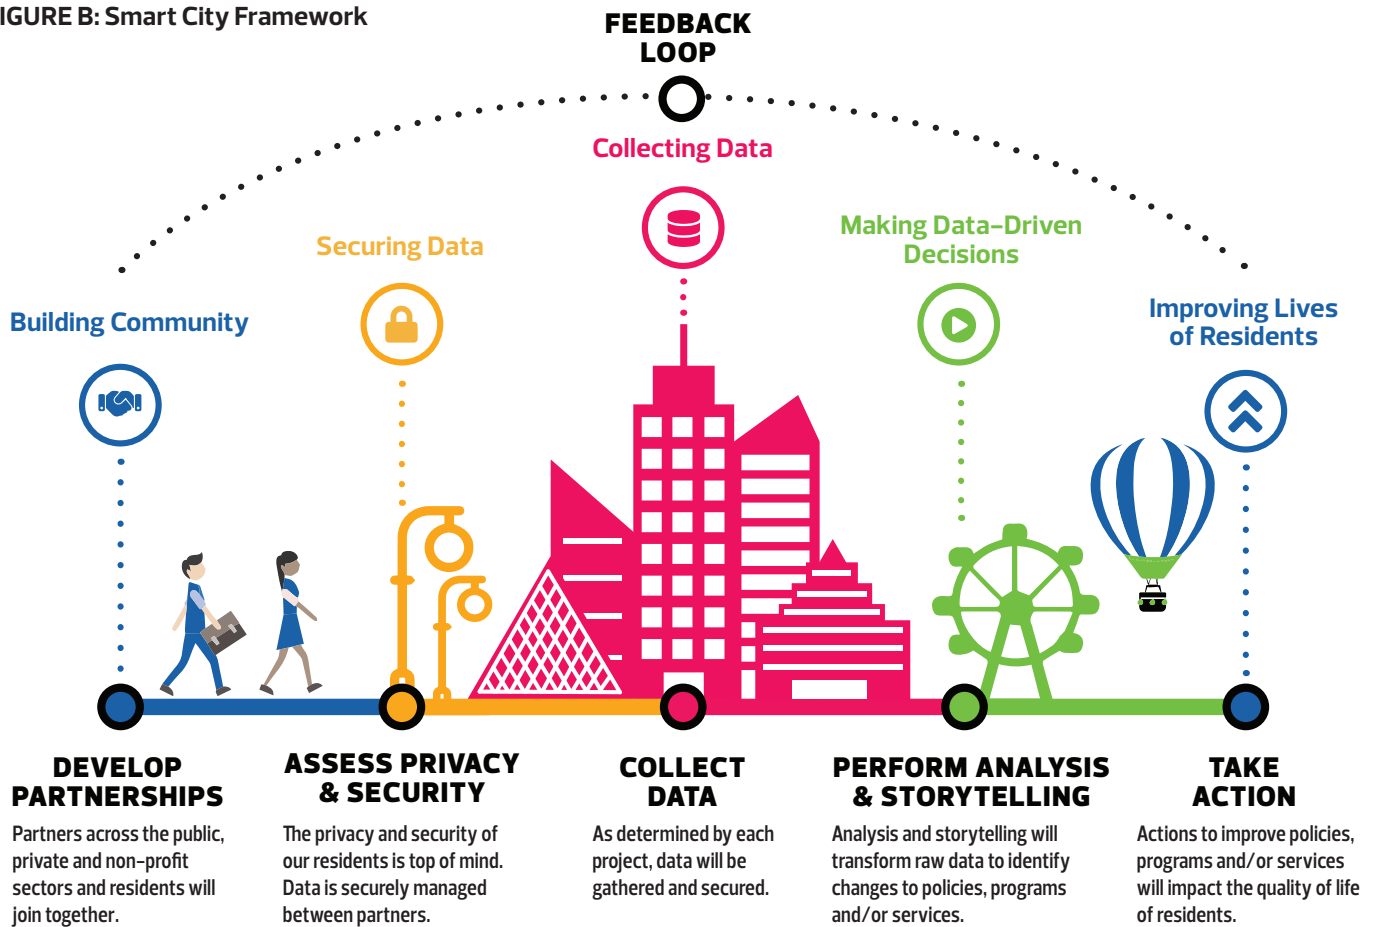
IGURE B: Smart City Framework

FEEDBACK LOOP

Collecting Data

Securing Data

Making Data-Driven Decisions

Building Community

Improving Lives of Residents

DEVELOP PARTNERSHIPS

Partners across the public, private and non-profit sectors and residents will join together.

ASSESS PRIVACY & SECURITY

The privacy and security of our residents is top of mind. Data is securely managed between partners.

COLLECT DATA

As determined by each project, data will be gathered and secured.

PERFORM ANALYSIS & STORYTELLING

Analysis and storytelling will transform raw data to identify changes to policies, programs and/or services.

TAKE ACTION

Actions to improve policies, programs and/or services will impact the quality of life of residents.